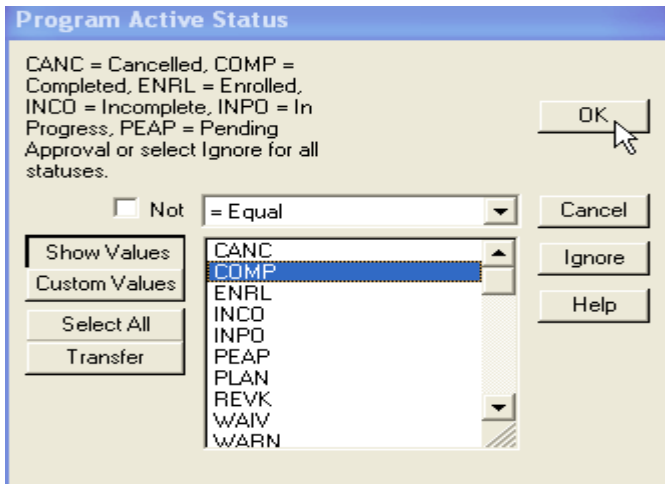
Program Active Status

CANC = Cancelled, COMP = Completed, ENRL = Enrolled, INCO = Incomplete, INPO = In Progress, PEAP = Pending Approval or select Ignore for all statuses.

OK

Not

= Equal

Cancel

Show Values

Custom Values

Select All

Transfer

CANC
COMP
ENRL
INCO
INPO
PEAP
PLAN
REVK
WAIV
WARN

Ignore

Help